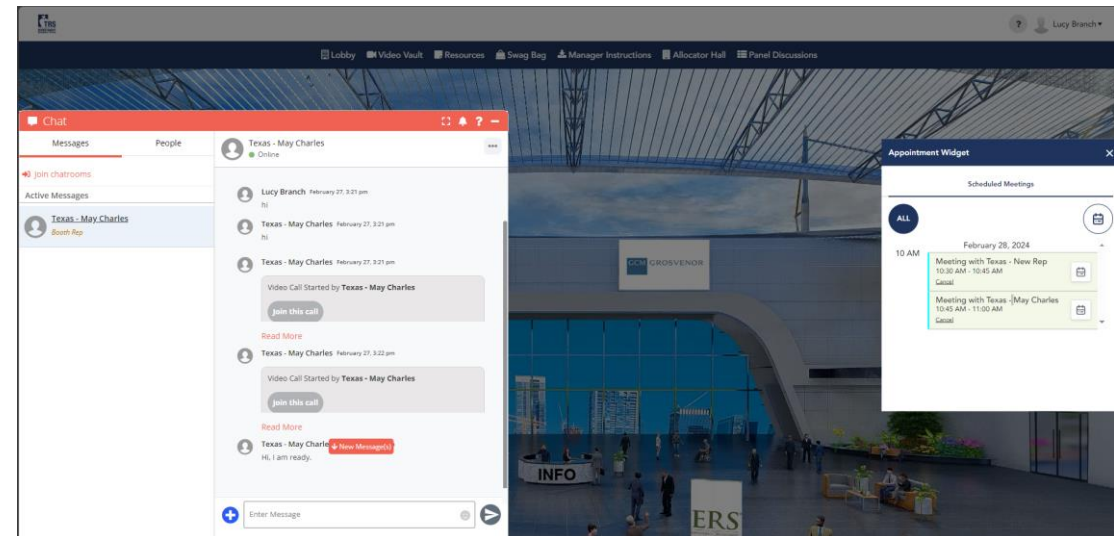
TRS

Lucy Branch

Lobby Video Vault Resources Swag Bag Manager Instructions Allocator Hall Panel Discussions

Chat

Messages People

Join chatrooms

Active Messages

Texas - May Charles
Booth Rep

Texas - May Charles
Online

Lucy Branch February 27, 3:21 pm
hi

Texas - May Charles February 27, 3:21 pm
hi

Texas - May Charles February 27, 3:21 pm
Video Call Started by Texas - May Charles
Join this call

Read More

Texas - May Charles February 27, 3:22 pm
Video Call Started by Texas - May Charles
Join this call

Read More

Texas - May Charles
New Message(s)
Hi, I am ready.

Enter Message

GCM GROSVENOR

INFO

ERS

Appointment Widget

Scheduled Meetings

ALL

February 28, 2024

10 AM

Meeting with Texas - New Rep
10:30 AM - 10:45 AM
Cancel

Meeting with Texas - May Charles
10:45 AM - 11:00 AM
Cancel